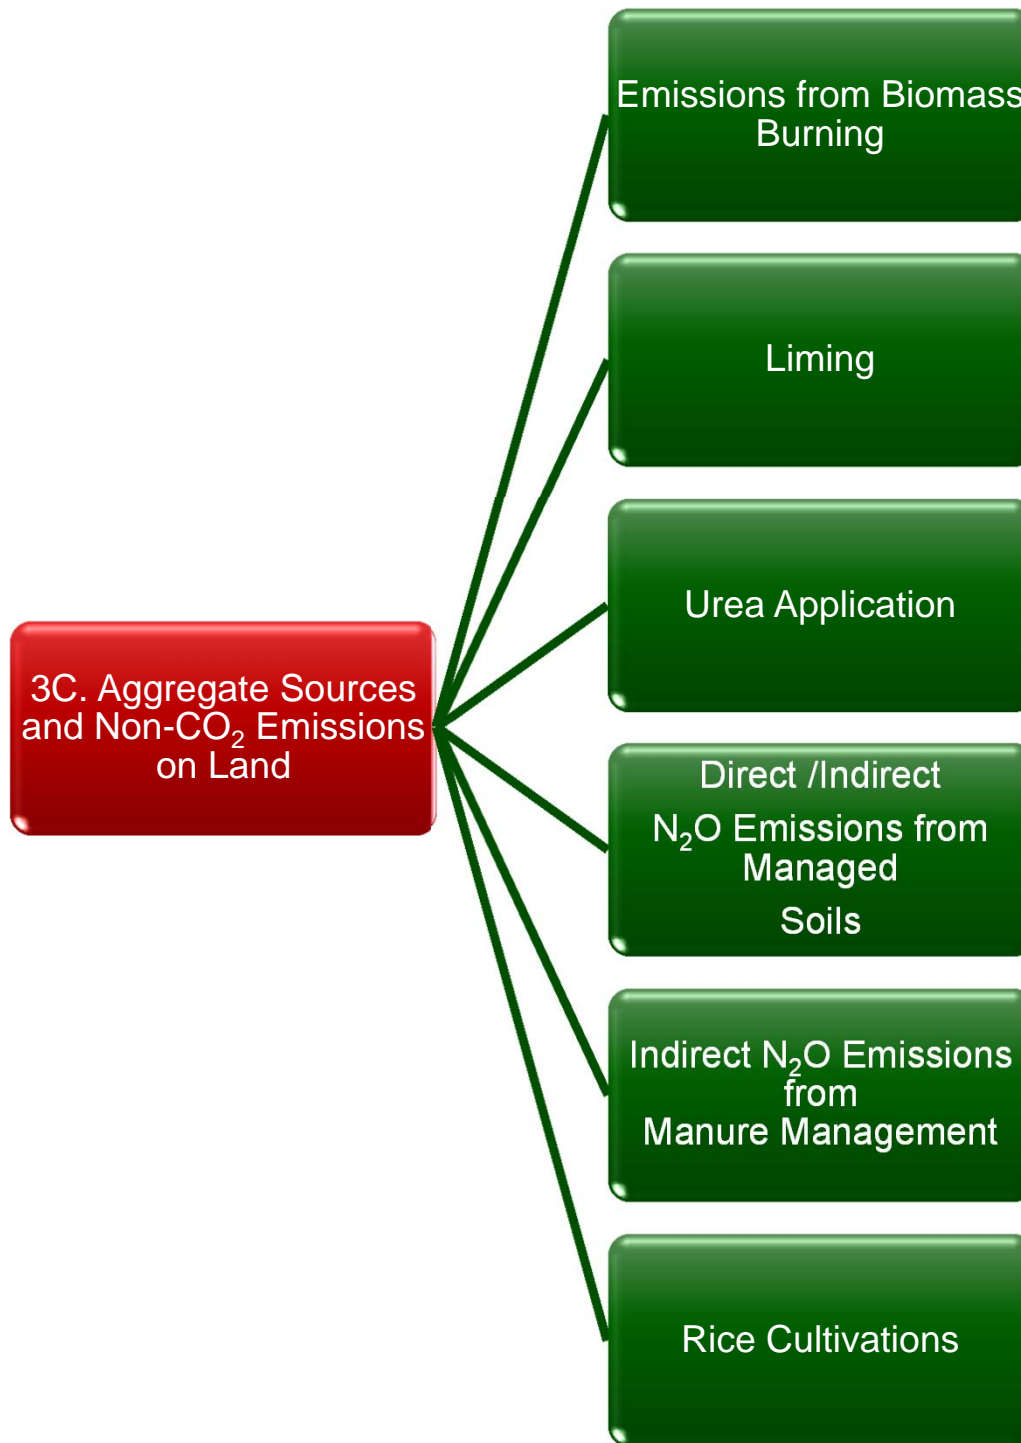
3C. Aggregate Sources and Non-$CO_2$ Emissions on Land

Emissions from Biomass Burning

Liming

Urea Application

Direct /Indirect
$N_2O$ Emissions from Managed
Soils

Indirect $N_2O$ Emissions from
Manure Management

Rice Cultivations